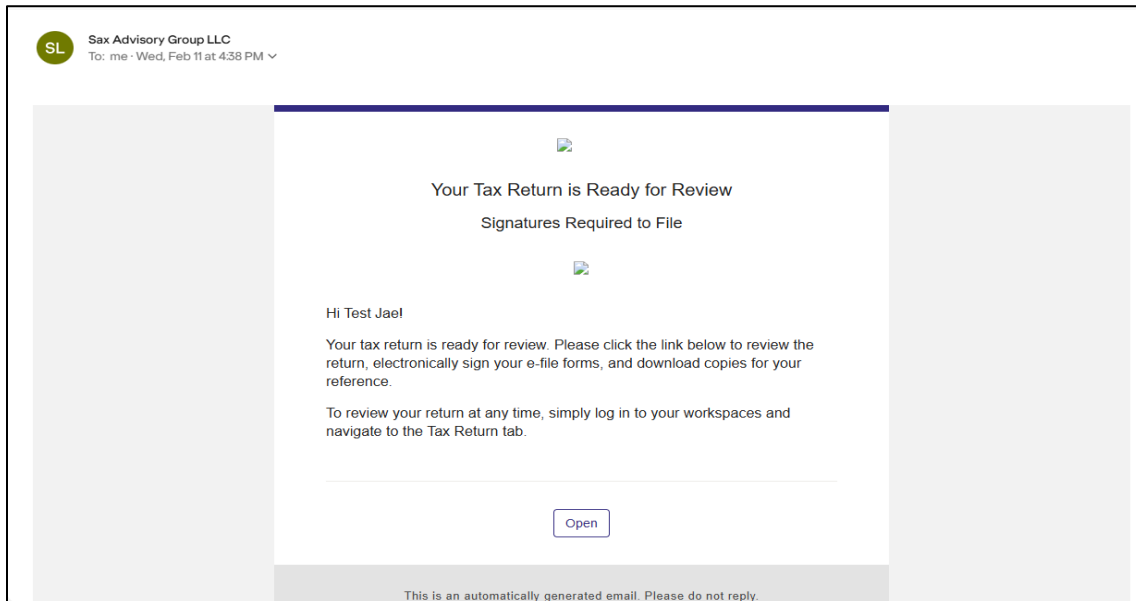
SL

Sax Advisory Group LLC
To: me · Wed, Feb 11 at 4:38 PM

Your Tax Return is Ready for Review

Signatures Required to File

Hi Test Jae!

Your tax return is ready for review. Please click the link below to review the return, electronically sign your e-file forms, and download copies for your reference.

To review your return at any time, simply log in to your workspaces and navigate to the Tax Return tab.

Open

This is an automatically generated email. Please do not reply.